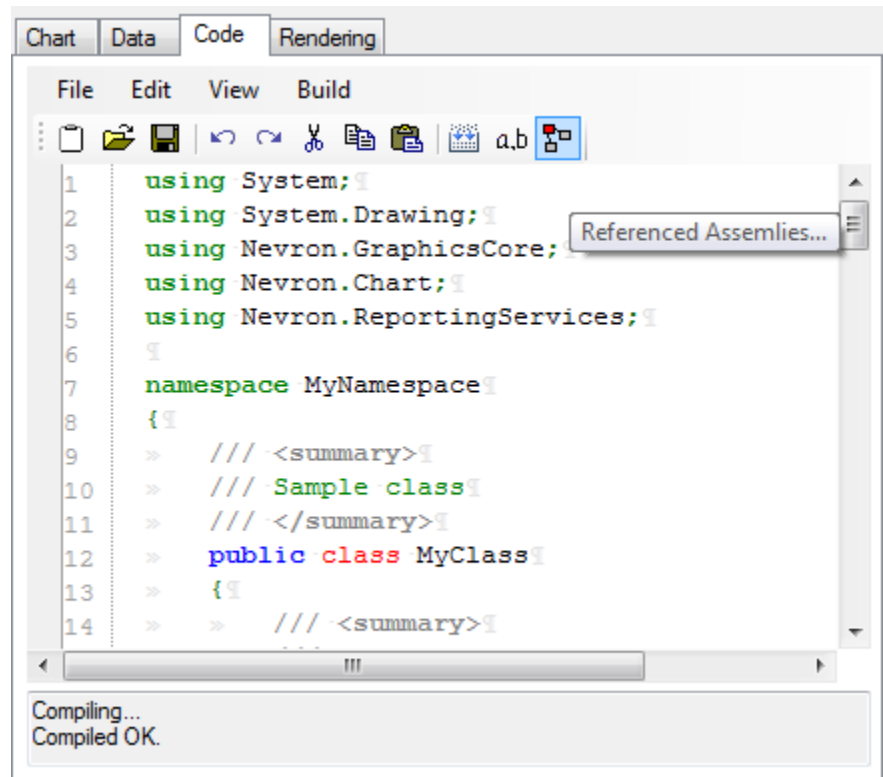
Chart | Data | Code | Rendering

File Edit View Build

a,b

Referenced Assemlies...

1 using System;
2 using System.Drawing;
3 using Nevron.GraphicsCore;
4 using Nevron.Chart;
5 using Nevron.ReportingServices;
6
7 namespace MyNamespace
8 {
9 /// <summary>
10 /// Sample class
11 /// </summary>
12 public class MyClass
13 {
14 /// <summary>

Compiling...
Compiled OK.